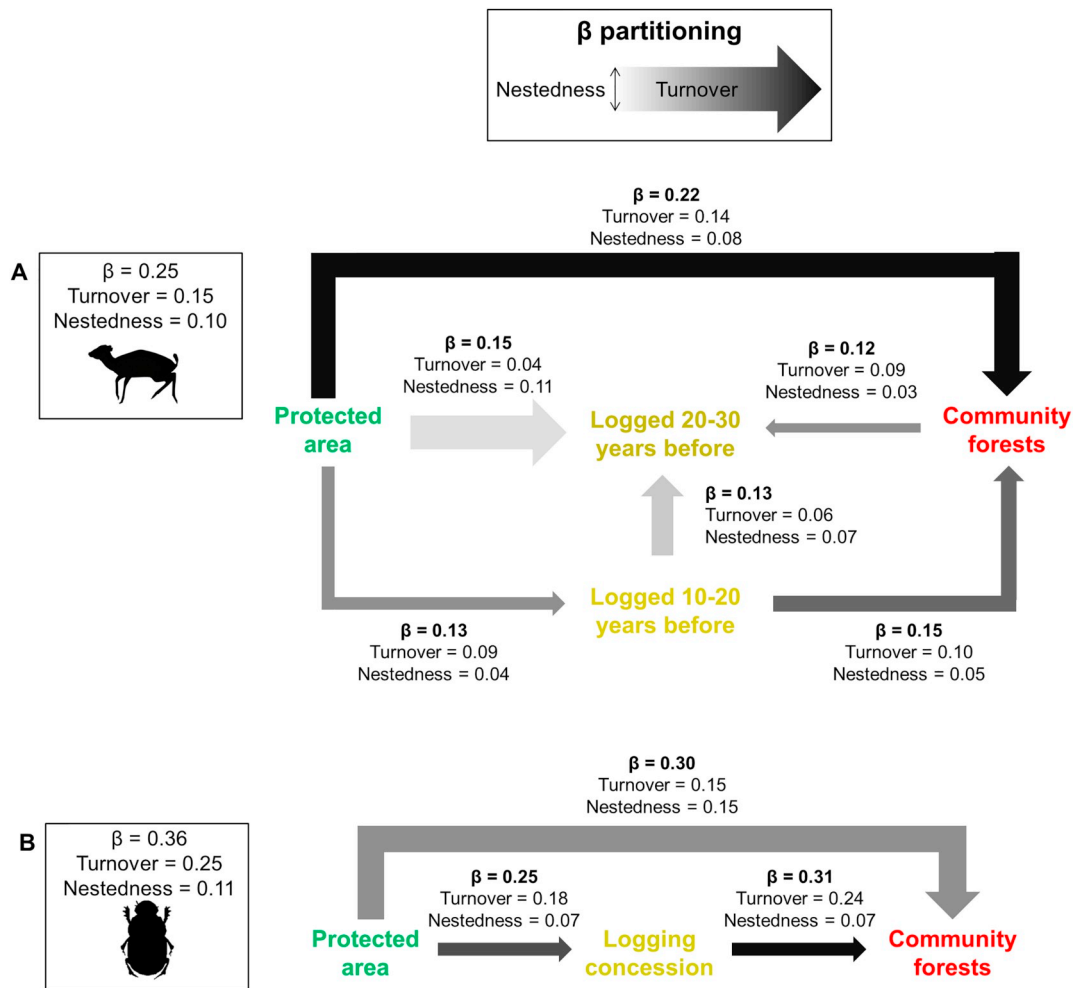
**β partitioning**

Nestedness Turnover

A

β = 0.25
Turnover = 0.15
Nestedness = 0.10

**β = 0.22**
Turnover = 0.14
Nestedness = 0.08

**β = 0.15**
Turnover = 0.04
Nestedness = 0.11

**β = 0.12**
Turnover = 0.09
Nestedness = 0.03

**Protected area**

**Logged 20-30 years before**

**Community forests**

**β = 0.13**
Turnover = 0.06
Nestedness = 0.07

**Logged 10-20 years before**

**β = 0.13**
Turnover = 0.09
Nestedness = 0.04

**β = 0.15**
Turnover = 0.10
Nestedness = 0.05

B

β = 0.36
Turnover = 0.25
Nestedness = 0.11

**β = 0.30**
Turnover = 0.15
Nestedness = 0.15

**β = 0.25**
Turnover = 0.18
Nestedness = 0.07

**β = 0.31**
Turnover = 0.24
Nestedness = 0.07

**Protected area**

**Logging concession**

**Community forests**